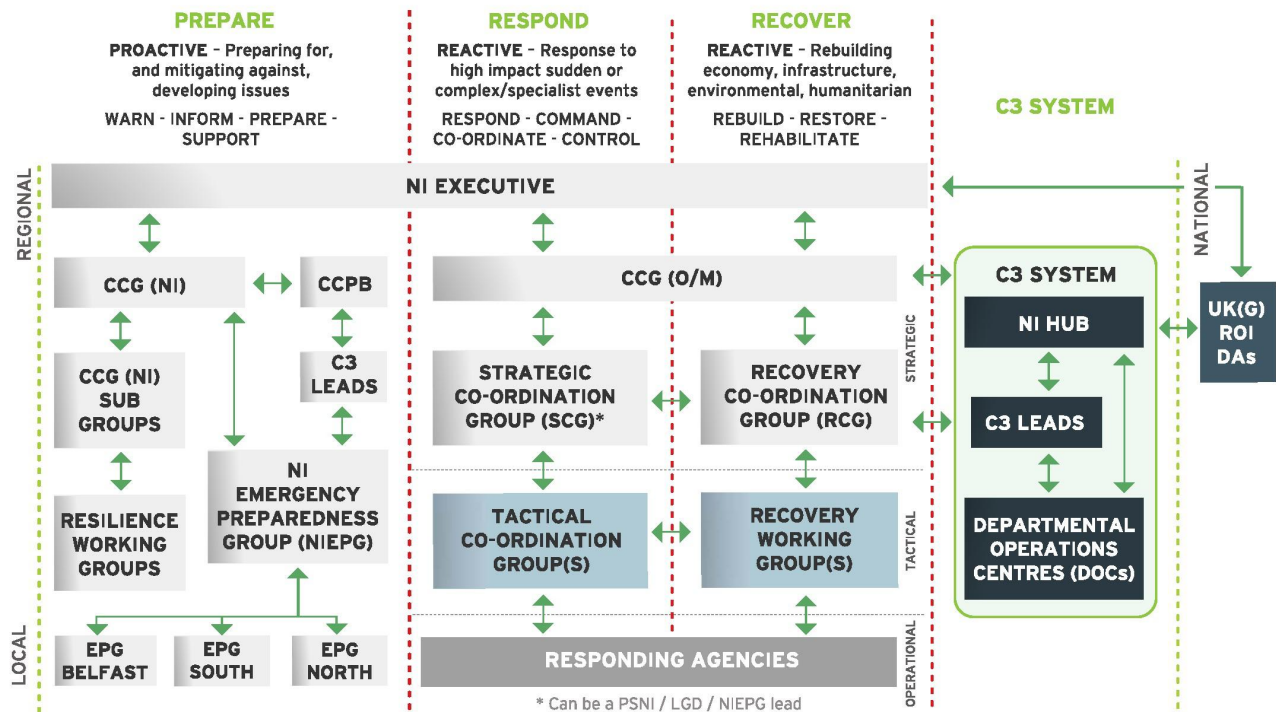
PREPARE

PROACTIVE – Preparing for, and mitigating against, developing issues

WARN - INFORM - PREPARE - SUPPORT

RESPOND

REACTIVE – Response to high impact sudden or complex/specialist events

RESPOND - COMMAND - CO-ORDINATE - CONTROL

RECOVER

REACTIVE – Rebuilding economy, infrastructure, environmental, humanitarian

REBUILD - RESTORE - REHABILITATE

C3 SYSTEM

REGIONAL

NI EXECUTIVE

NATIONAL

CCG (NI)

CCPB

CCG (O/M)

C3 SYSTEM

NI HUB

UK(G) ROI DAs

C3 LEADS

STRATEGIC

CCG (NI) SUB GROUPS

STRATEGIC CO-ORDINATION GROUP (SCG)*

RECOVERY CO-ORDINATION GROUP (RCG)

C3 LEADS

NI EMERGENCY PREPAREDNESS GROUP (NIEPG)

RESILIENCE WORKING GROUPS

TACTICAL CO-ORDINATION GROUP(S)

RECOVERY WORKING GROUP(S)

TACTICAL

DEPARTMENTAL OPERATIONS CENTRES (DOCs)

LOCAL

EPG BELFAST

EPG SOUTH

EPG NORTH

RESPONDING AGENCIES

OPERATIONAL

* Can be a PSNI / LGD / NIEPG lead